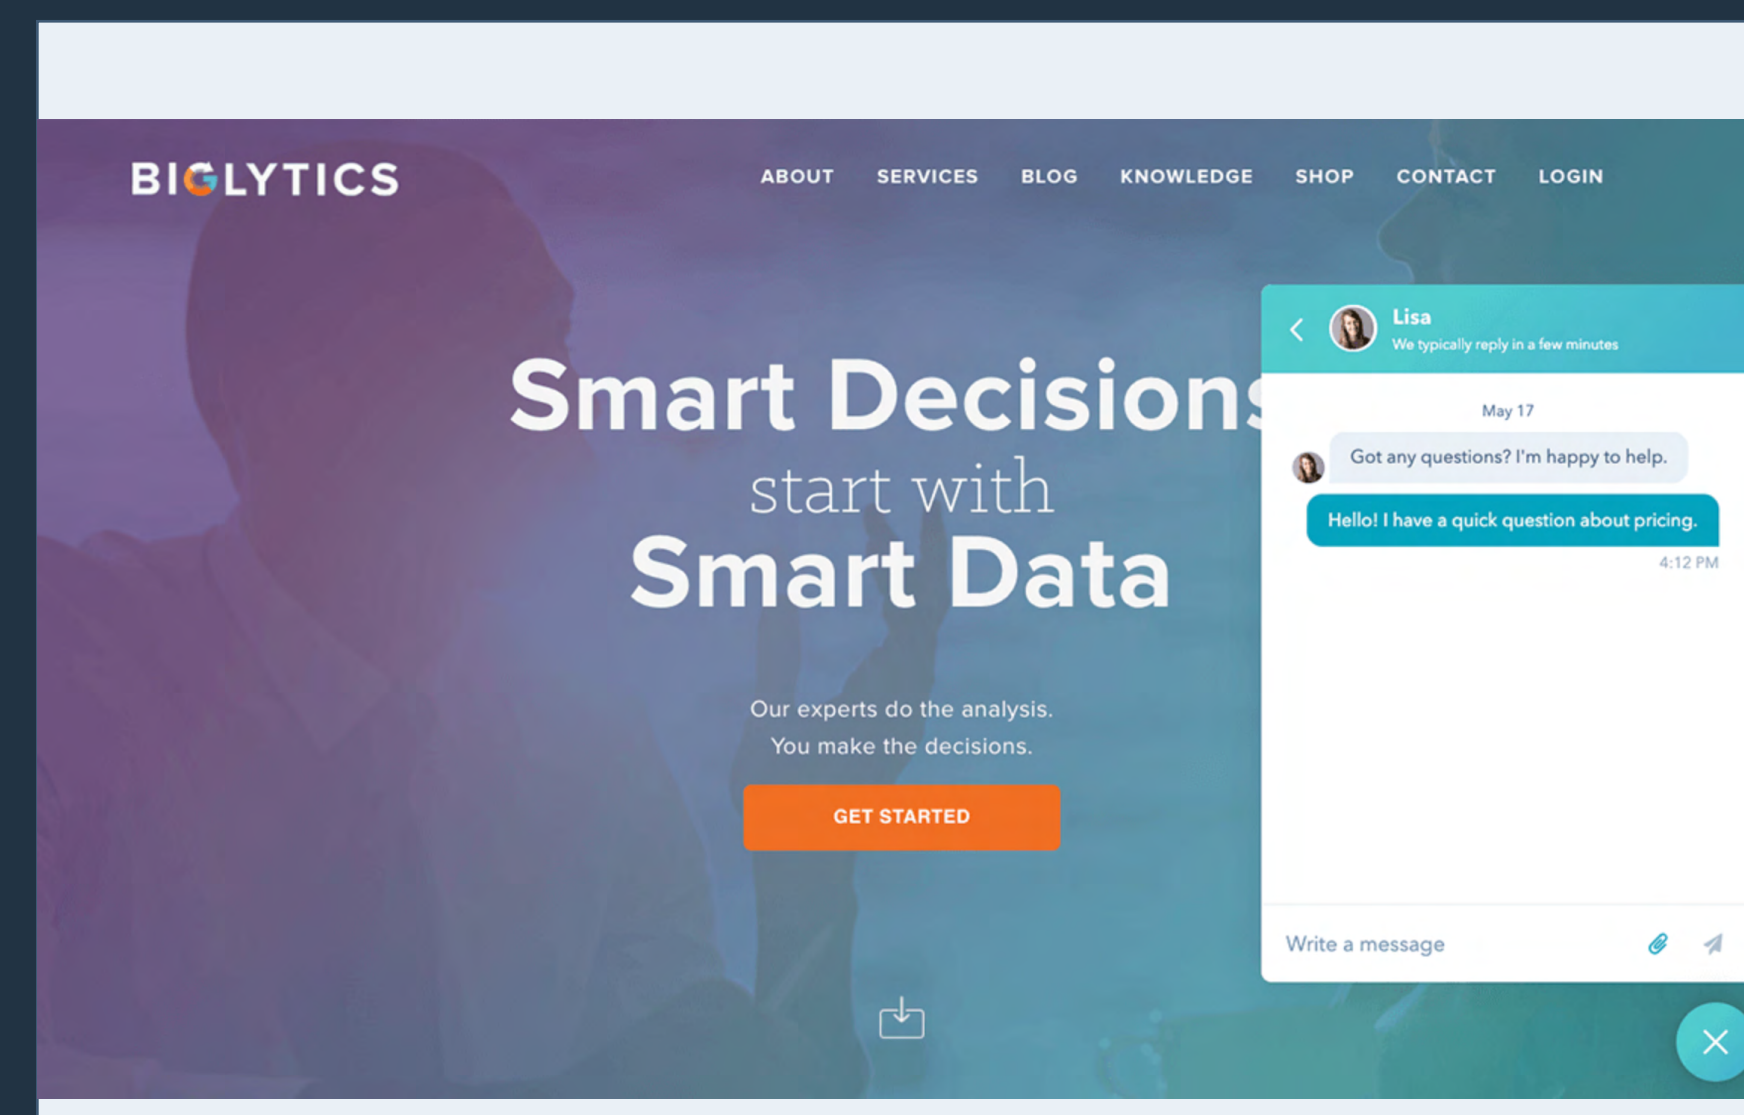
BIGLYTICS

ABOUT SERVICES BLOG KNOWLEDGE SHOP CONTACT LOGIN

Smart Decisions
start with
Smart Data

Our experts do the analysis.
You make the decisions.

GET STARTED

Lisa
We typically reply in a few minutes

May 17

Got any questions? I'm happy to help.

Hello! I have a quick question about pricing.

4:12 PM

Write a message